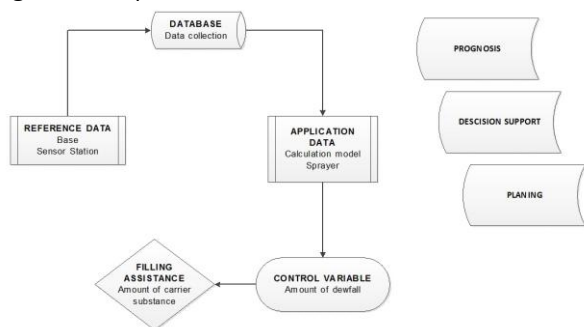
DATABASE
Data collection

REFERENCE DATA
Base
Sensor Station

APPLICATION DATA
Calculation model
Sprayer

CONTROL VARIABLE
Amount of dewfall

FILLING ASSISTANCE
Amount of carrier substance

PROGNOSIS

DESCISION SUPPORT

PLANING